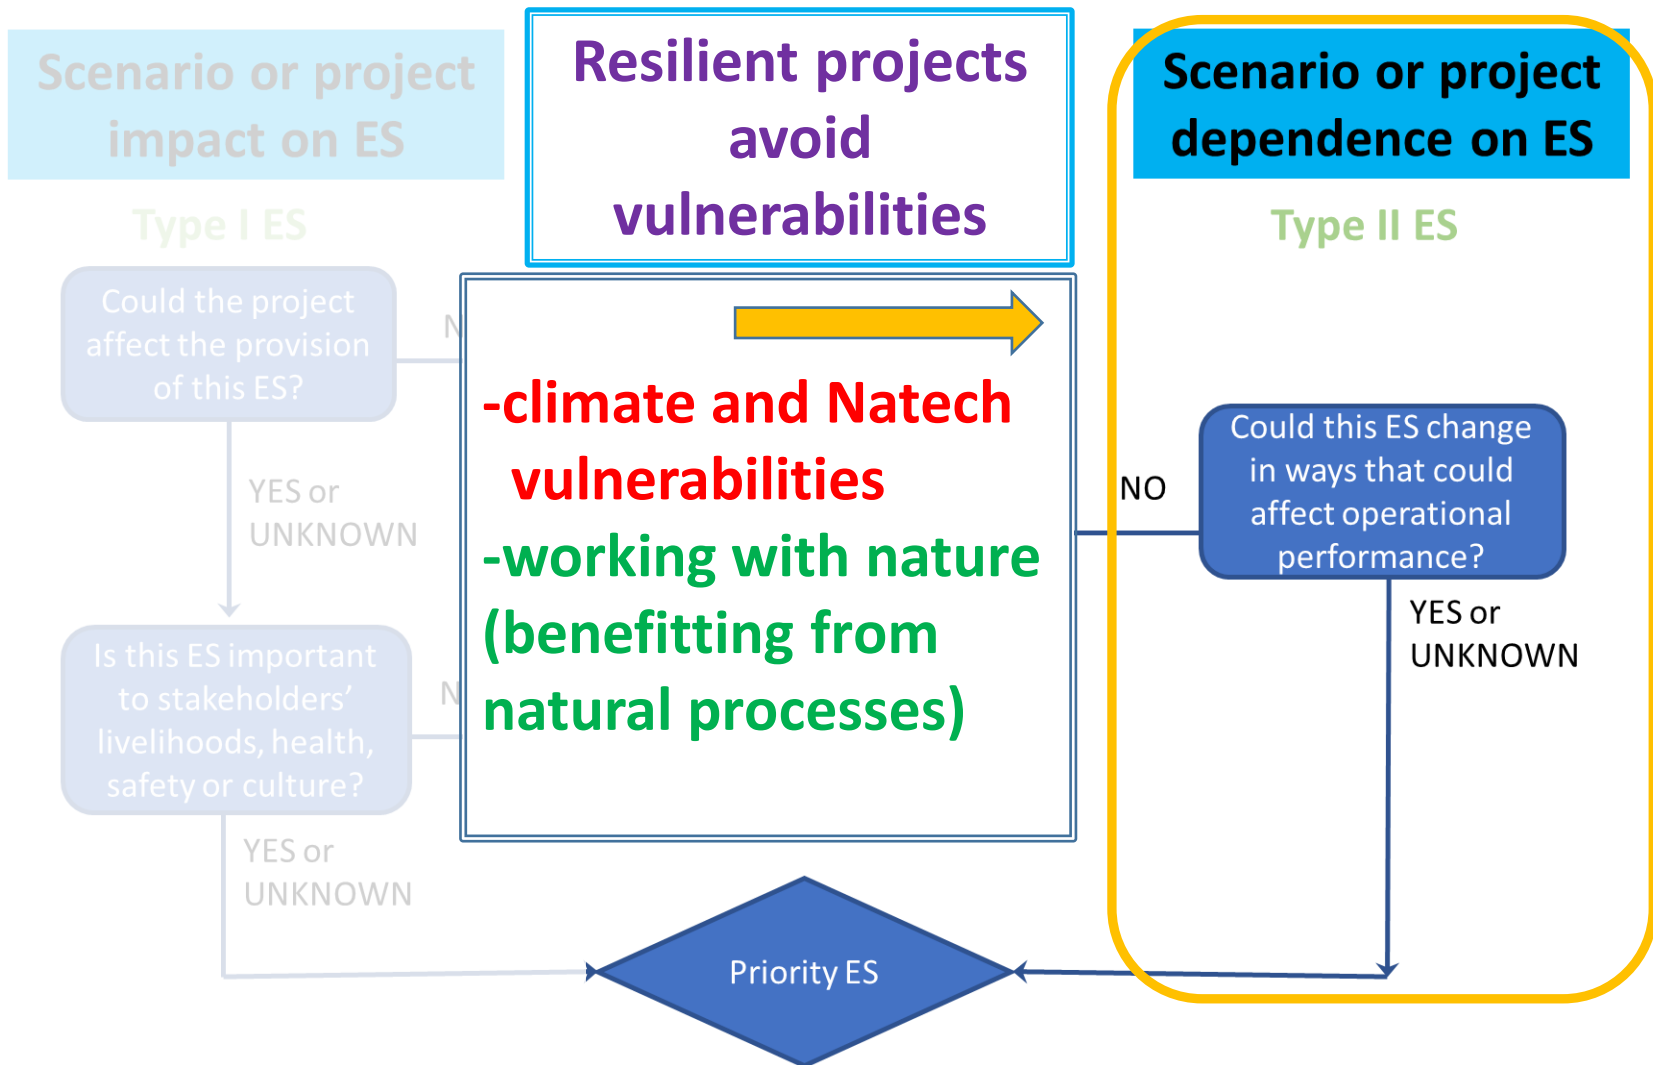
Scenario or project impact on ES

Type I ES

Could the project affect the provision of this ES?

N

YES or UNKNOWN

Is this ES important to stakeholders' livelihoods, health, safety or culture?

N

YES or UNKNOWN

Resilient projects avoid vulnerabilities

-climate and Natech vulnerabilities
-working with nature (benefitting from natural processes)

Scenario or project dependence on ES

Type II ES

NO

Could this ES change in ways that could affect operational performance?

YES or UNKNOWN

Priority ES